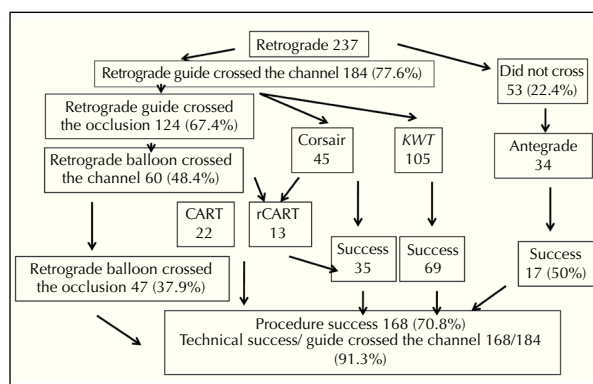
Retrograde 237

Retrograde guide crossed the channel 184 (77.6%)

Did not cross 53 (22.4%)

Retrograde guide crossed the occlusion 124 (67.4%)

Corsair 45

*KWT* 105

Antegrade 34

Retrograde balloon crossed the channel 60 (48.4%)

CART 22

rCART 13

Success 35

Success 69

Success 17 (50%)

Retrograde balloon crossed the occlusion 47 (37.9%)

Procedure success 168 (70.8%)
Technical success/ guide crossed the channel 168/184 (91.3%)